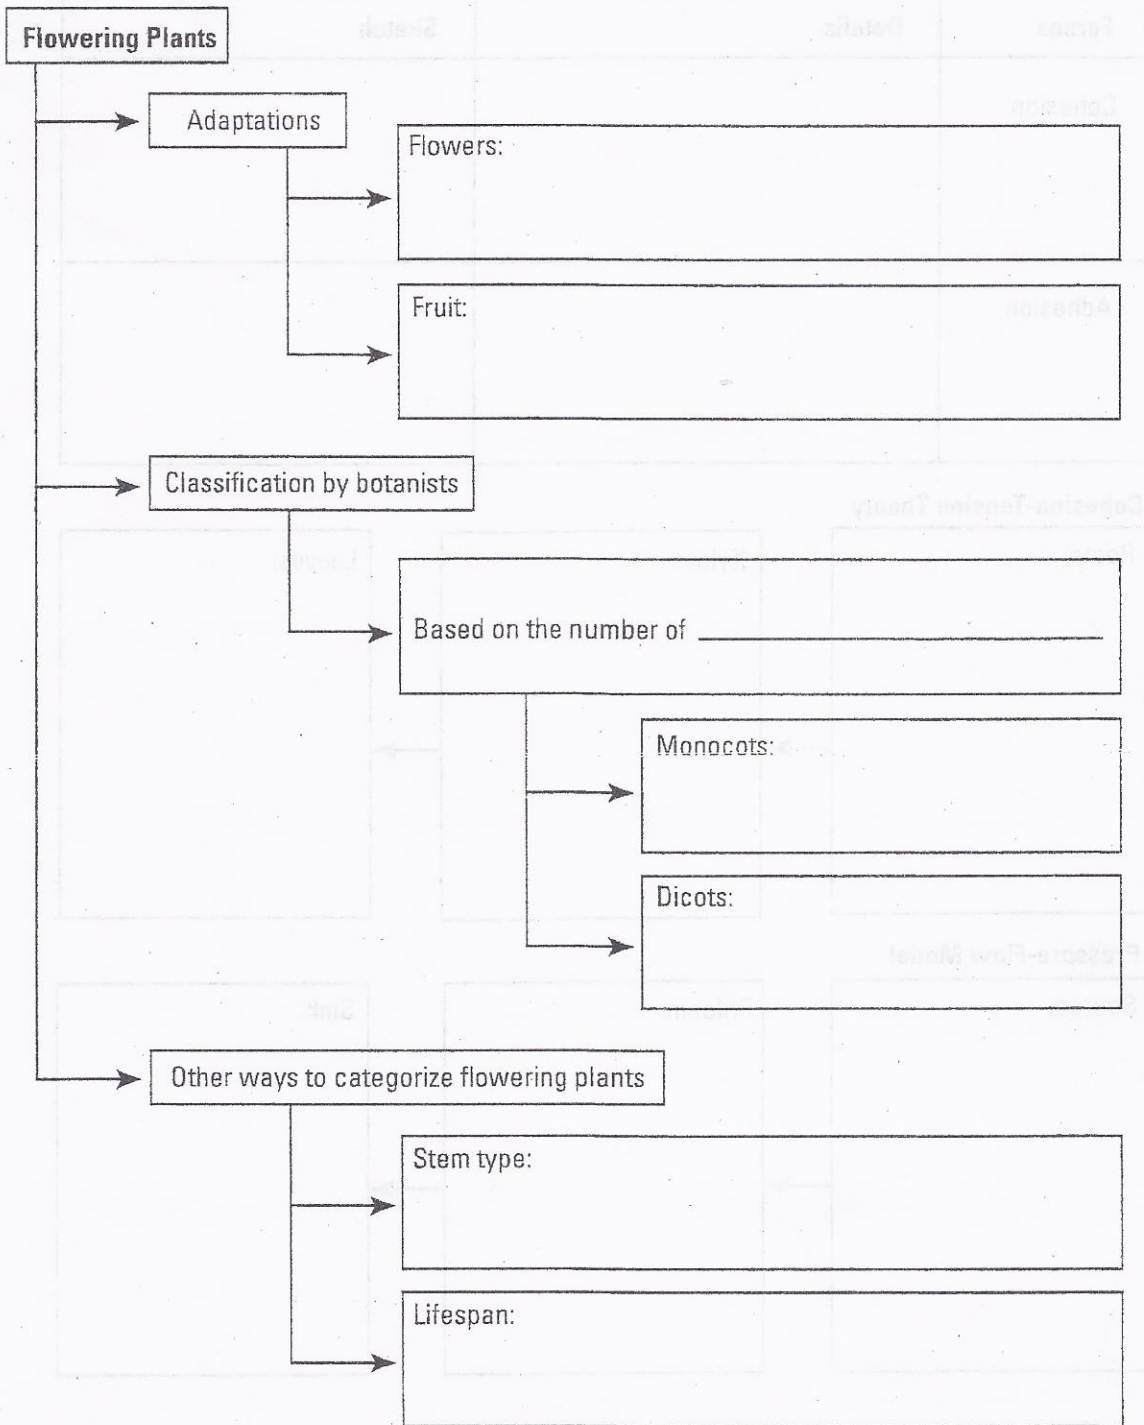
Flowering Plants

Adaptations

Flowers:

Fruit:

Classification by botanists

Based on the number of ________________

Monocots:

Dicots:

Other ways to categorize flowering plants

Stem type:

Lifespan: